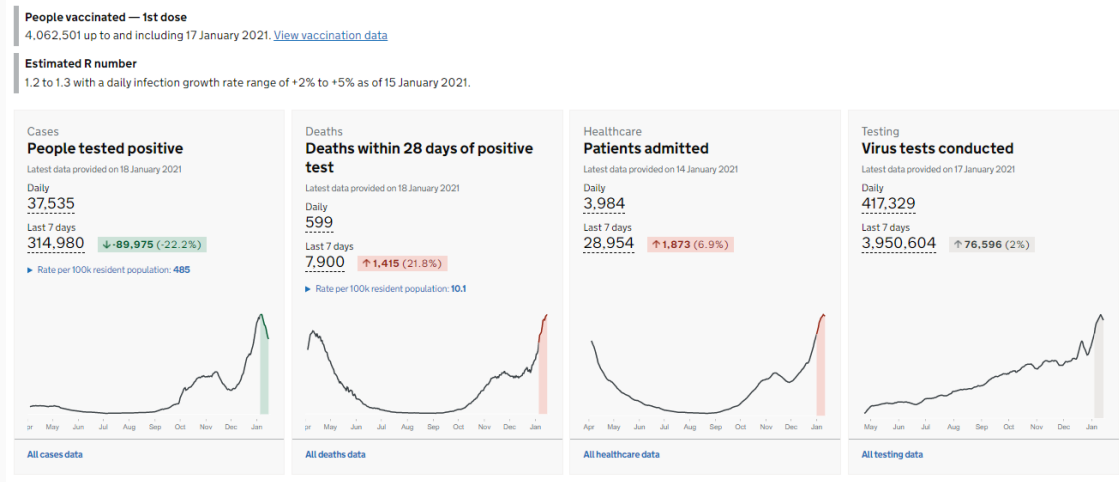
People vaccinated — 1st dose
4,062,501 up to and including 17 January 2021. View vaccination data

Estimated R number
1.2 to 1.3 with a daily infection growth rate range of +2% to +5% as of 15 January 2021.

Cases
People tested positive
Latest data provided on 18 January 2021
Daily
37,535
Last 7 days
314,980 ↓-89,975 (-22.2%)
► Rate per 100k resident population: 485

pr May Jun Jul Aug Sep Oct Nov Dec Jan

All cases data

Deaths
Deaths within 28 days of positive test
Latest data provided on 18 January 2021
Daily
599
Last 7 days
7,900 ↑1,415 (21.8%)
► Rate per 100k resident population: 10.1

pr May Jun Jul Aug Sep Oct Nov Dec Jan

All deaths data

Healthcare
Patients admitted
Latest data provided on 14 January 2021
Daily
3,984
Last 7 days
28,954 ↑1,873 (6.9%)

Apr May Jun Jul Aug Sep Oct Nov Dec Jan

All healthcare data

Testing
Virus tests conducted
Latest data provided on 17 January 2021
Daily
417,329
Last 7 days
3,950,604 ↑76,596 (2%)

Mar Apr May Jun Jul Aug Sep Oct Nov Dec Jan

All testing data